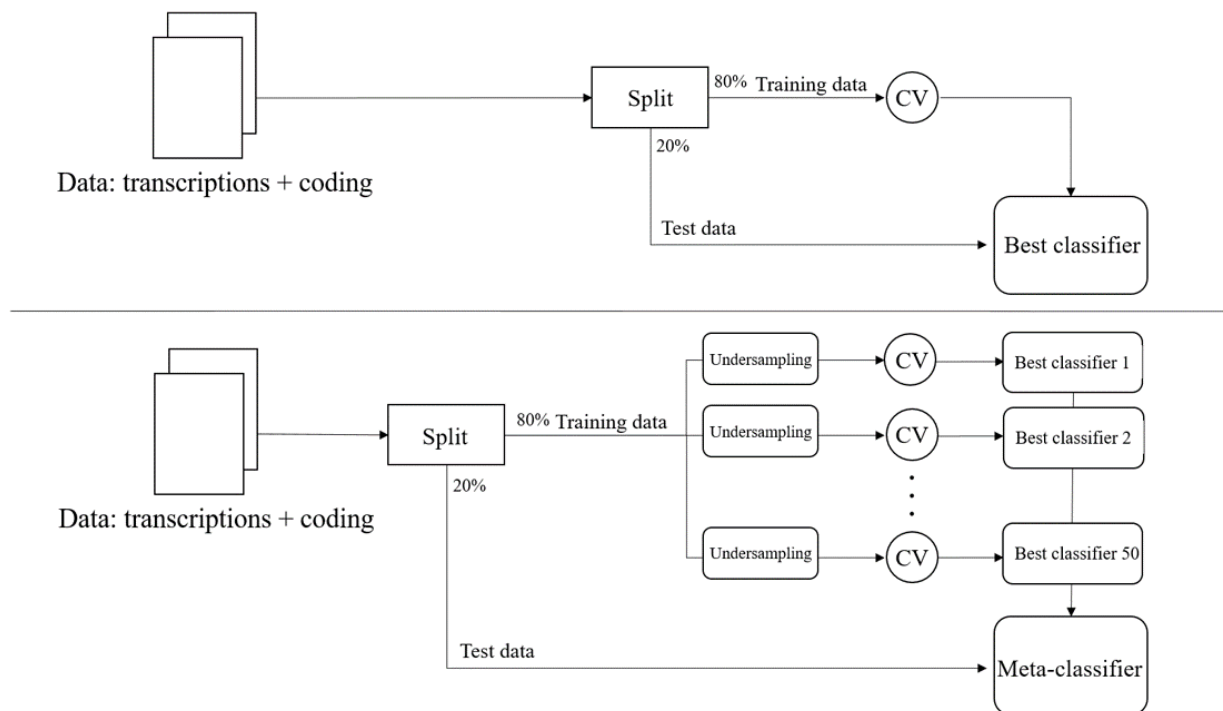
Data: transcriptions + coding

Split

80% Training data

CV

20%

Test data

Best classifier

Data: transcriptions + coding

Split

80% Training data

20%

Undersampling

CV

Best classifier 1

Undersampling

CV

Best classifier 2

Undersampling

CV

Best classifier 50

Test data

Meta-classifier